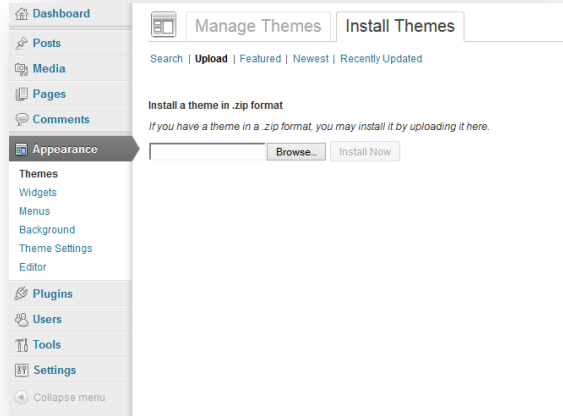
Dashboard
Posts
Media
Pages
Comments
Appearance
Themes
Widgets
Menus
Background
Theme Settings
Editor
Plugins
Users
Tools
Settings
Collapse menu

Manage Themes
Install Themes

Search | Upload | Featured | Newest | Recently Updated

Install a theme in .zip format
If you have a theme in a .zip format, you may install it by uploading it here.

Browse...
Install Now